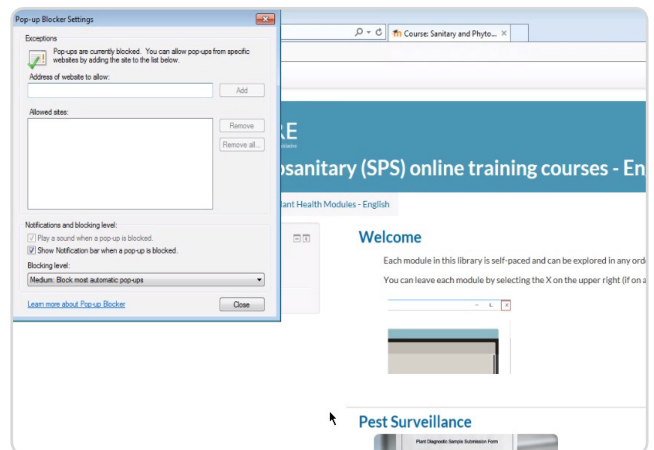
Pop-up Blocker Settings

Exceptions

Pop-ups are currently blocked. You can allow pop-ups from specific websites by adding the site to the list below.

Address of website to allow:

Add

Allowed sites:

Remove

Remove all...

Notifications and blocking level:

Play a sound when a pop-up is blocked.

Show Notification bar when a pop-up is blocked.

Blocking level:

Medium: Block most automatic pop-ups

Learn more about Pop-up Blocker

Close

Course: Sanitary and Phyto...

E

osanitary (SPS) online training courses - En

ant Health Modules - English

Welcome

Each module in this library is self-paced and can be explored in any ord

You can leave each module by selecting the X on the upper right (if on a

Pest Surveillance

Plant Diagnostic Sample Submission Form